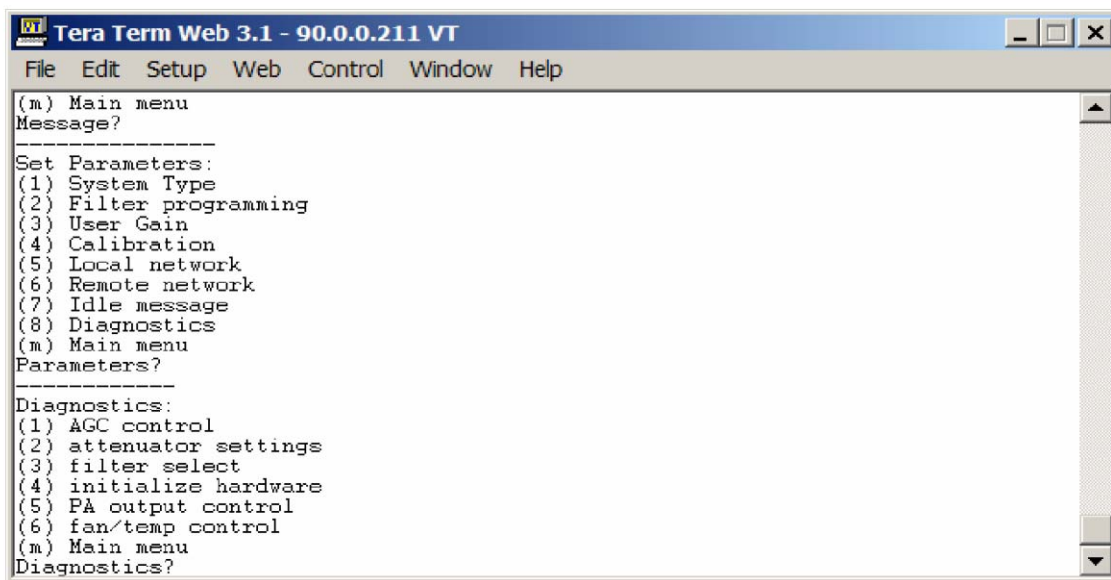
Tera Term Web 3.1 - 90.0.0.211 VT

File Edit Setup Web Control Window Help

(m) Main menu
Message?
---------------
Set Parameters:
(1) System Type
(2) Filter programming
(3) User Gain
(4) Calibration
(5) Local network
(6) Remote network
(7) Idle message
(8) Diagnostics
(m) Main menu
Parameters?
------------
Diagnostics:
(1) AGC control
(2) attenuator settings
(3) filter select
(4) initialize hardware
(5) PA output control
(6) fan/temp control
(m) Main menu
Diagnostics?